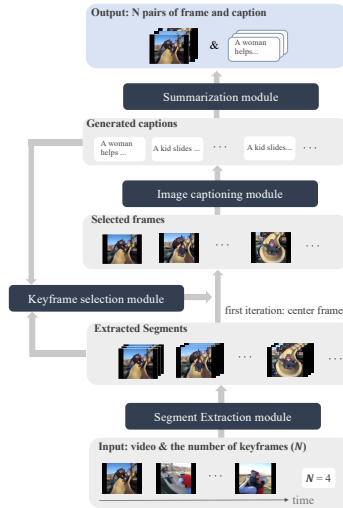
Output: N pairs of frame and caption

&

A woman helps...

Summarization module

Generated captions

A woman helps ...

A kid slides ...

· · ·

A kid slides ...

· · ·

Image captioning module

Selected frames

· · ·

· · ·

Keyframe selection module

first iteration: center frame

Extracted Segments

· · ·

· · ·

Segment Extraction module

Input: video & the number of keyframes ($N$)

· · ·

$N = 4$

time